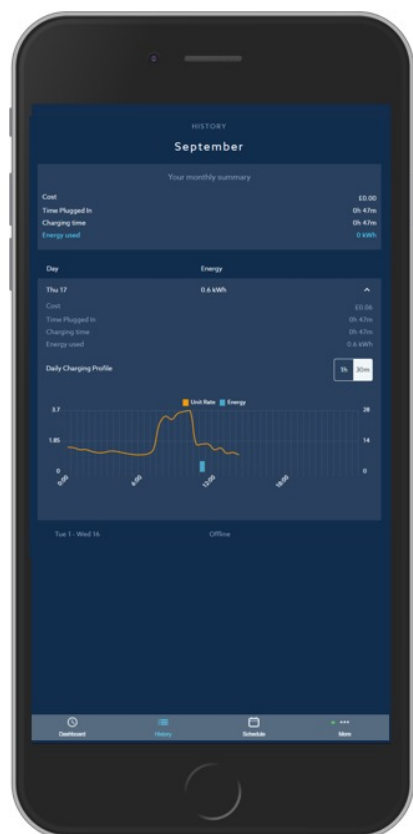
HISTORY

September

Your monthly summary

| | |
|---|---|
| Cost | £0.00 |
| Time Plugged In | 0h 47m |
| Charging time | 0h 47m |
| Energy used | 0 kWh |

| Day | Energy |
|---|---|
| Thu 17 | 0.6 kWh |

| | |
|---|---|
| Cost | £0.06 |
| Time Plugged In | 0h 47m |
| Charging time | 0h 47m |
| Energy used | 0.6 kWh |

Daily Charging Profile

1h 30m

Unit Rate Energy

3.7
1.85
0
28
14
0
0:00
6:00
12:00
18:00

Tue 1 - Wed 16 Offline

Dashboard History Schedule More